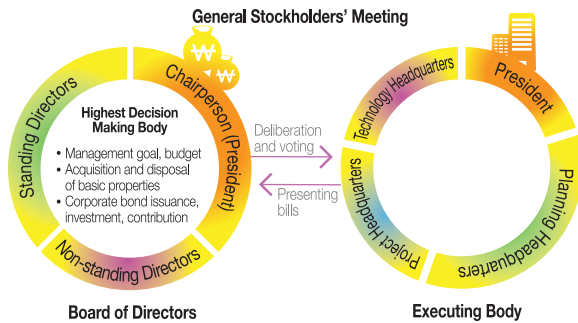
General Stockholders' Meeting

₩

₩

Standing Directors

Chairperson (President)

Highest Decision Making Body

• Management goal, budget
• Acquisition and disposal of basic properties
• Corporate bond issuance, investment, contribution

Non-standing Directors

Board of Directors

Deliberation and voting

Presenting bills

Technology Headquarters

President

Planning Headquarters

Project Headquarters

Executing Body